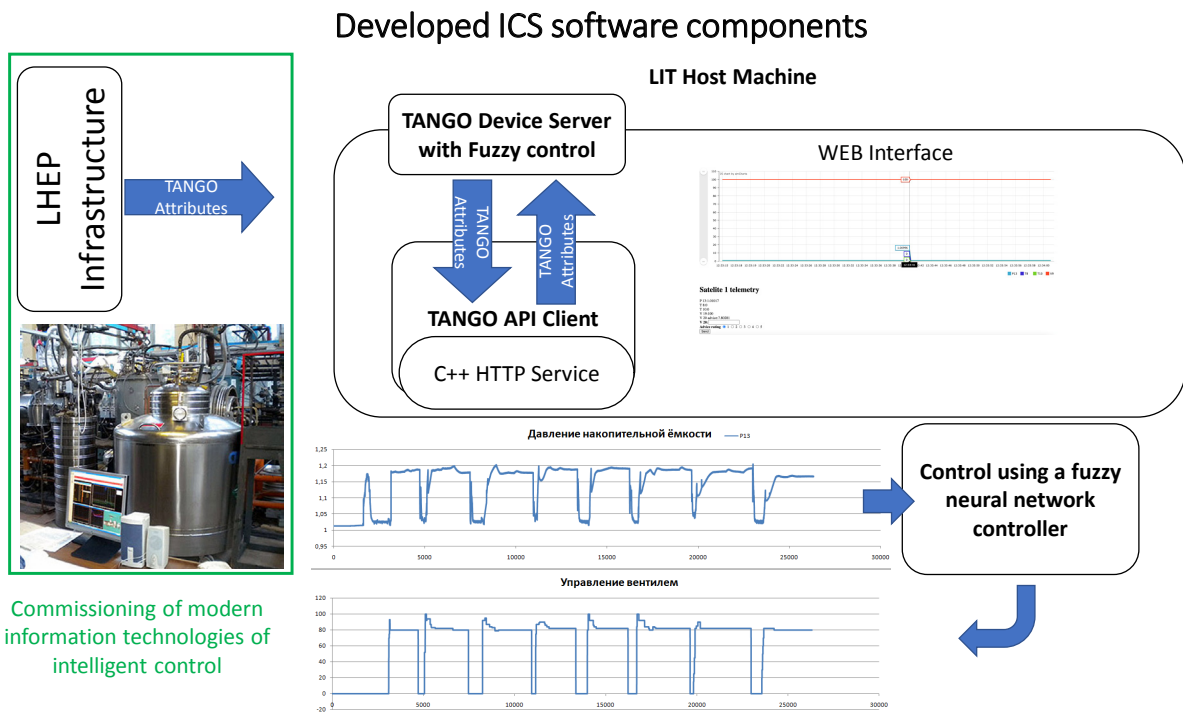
Developed ICS software components

LHEP Infrastructure

TANGO Attributes

LIT Host Machine

TANGO Device Server with Fuzzy control

TANGO Attributes

TANGO Attributes

TANGO API Client

C++ HTTP Service

WEB Interface

Satelite 1 telemetry

Давление накопительной ёмкости

P13

1,25
1,2
1,15
1,1
1,05
1
0,95

0 5000 10000 15000 20000 25000 30000

Управление вентилем

120
100
80
60
40
20
0
-20

0 5000 10000 15000 20000 25000 30000

Control using a fuzzy neural network controller

Commissioning of modern information technologies of intelligent control